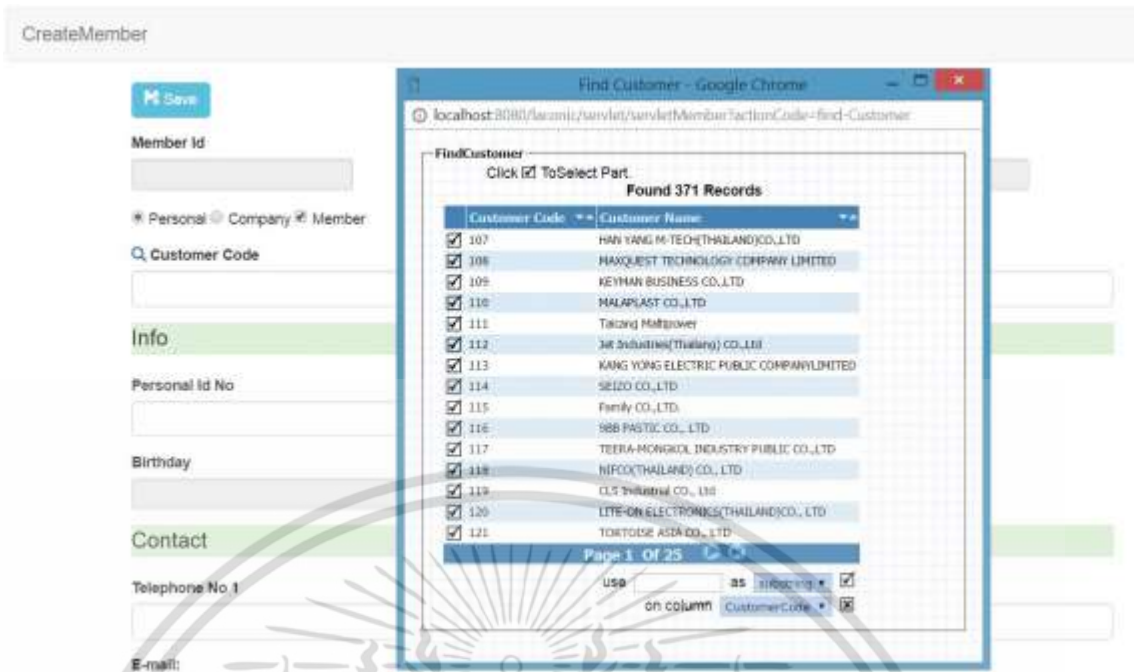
CreateMember

Save

Member Id

Personal Company Member

Customer Code

Info

Personal Id No

Birthday

Contact

Telephone No 1

E-mail:

Find Customer - Google Chrome

localhost:8080/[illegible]/servlet/servletMember?actionCode=find-Customer

FindCustomer

Click ☑ ToSelect Part.

Found 371 Records

| | Customer Code | Customer Name |
|---|---|---|
| ☑ | 107 | HAN YANG M-TECH(THAILAND)CO.,LTD |
| ☑ | 108 | MAXQUEST TECHNOLOGY COMPANY LIMITED |
| ☑ | 109 | KEYMAN BUSINESS CO.,LTD |
| ☑ | 110 | MALAPLAST CO.,LTD |
| ☑ | 111 | Taicang Maltipower |
| ☑ | 112 | Jet Industries(Thailand) CO.,Ltd |
| ☑ | 113 | KANG YONG ELECTRIC PUBLIC COMPANYLIMITED |
| ☑ | 114 | SEIZO CO.,LTD |
| ☑ | 115 | Family CO.,LTD. |
| ☑ | 116 | 988 PASTIC CO., LTD |
| ☑ | 117 | TEERA-MONGKOL INDUSTRY PUBLIC CO.,LTD |
| ☑ | 118 | NIFCO(THAILAND) CO., LTD |
| ☑ | 119 | CLS Industrial CO., Ltd |
| ☑ | 120 | LITE-ON ELECTRONICS(THAILAND)CO., LTD |
| ☑ | 121 | TORTOISE ASIA CO., LTD |

Page 1 Of 25

use as substring

on column CustomerCode